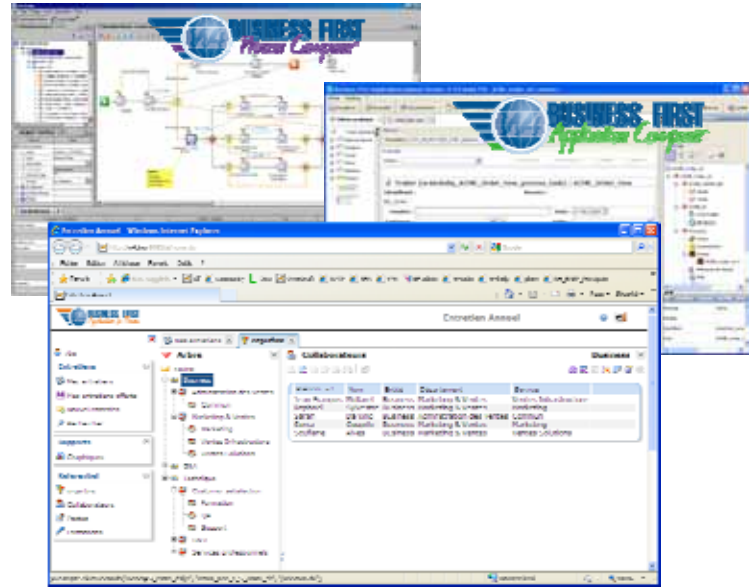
BUSINESS FIRST
Process Composer

BUSINESS FIRST
Application Composer

Entretien Annuel - Windows Internet Explorer

Fichier Edition Affichage Favoris Outils ?

Favoris

BUSINESS FIRST

Entretien Annuel

Arbre

Collaborateurs

Business

Collaborateurs

Rapports

Graphiques

Référentiel

Collaborateurs

Formation

Commun

Marketing & Ventes

Marketing

Ventes Infrastructures

Ventes Solutions

Formation

Support

Marketing & Ventes

Marketing

Ventes Solutions